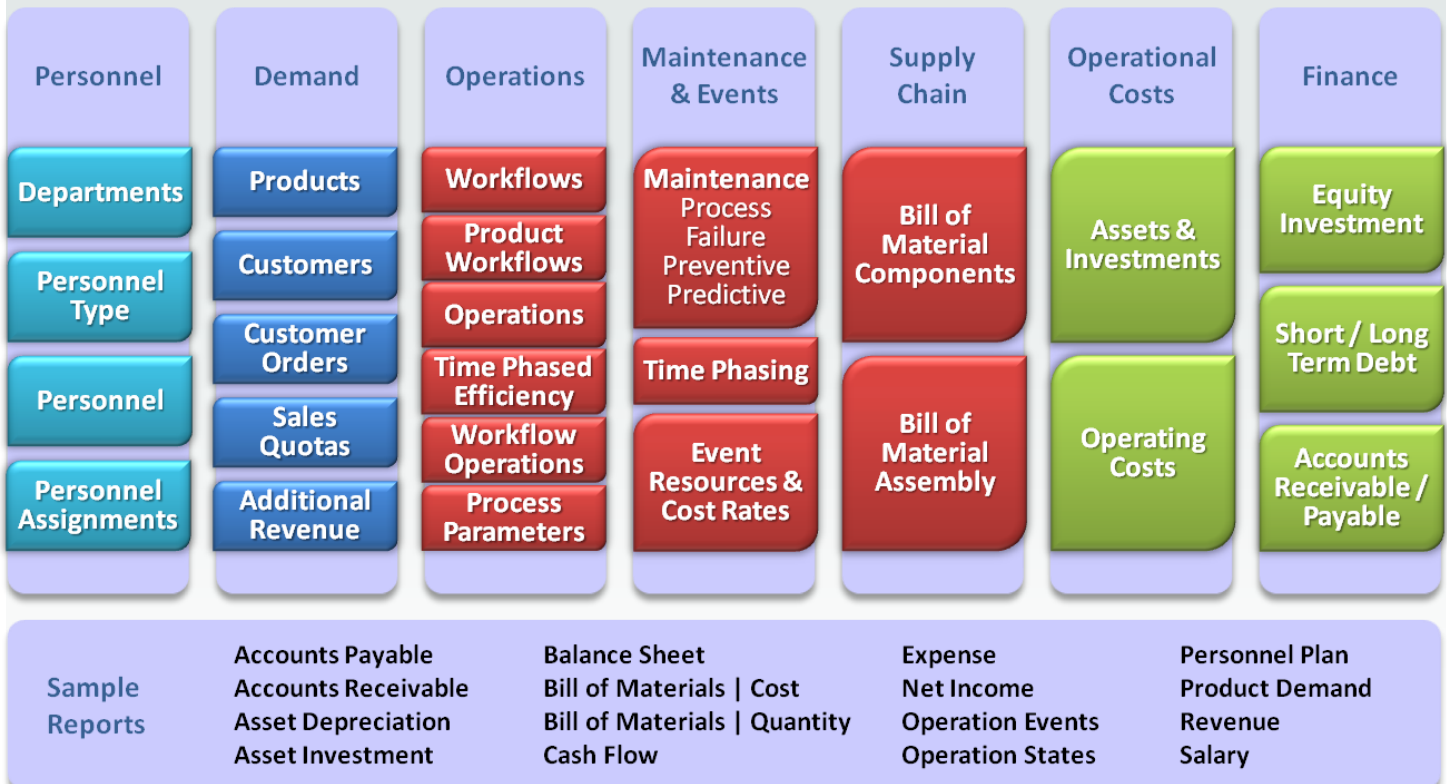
Personnel

Departments

Personnel Type

Personnel

Personnel Assignments

Demand

Products

Customers

Customer Orders

Sales Quotas

Additional Revenue

Operations

Workflows

Product Workflows

Operations

Time Phased Efficiency

Workflow Operations

Process Parameters

Maintenance & Events

Maintenance Process Failure Preventive Predictive

Time Phasing

Event Resources & Cost Rates

Supply Chain

Bill of Material Components

Bill of Material Assembly

Operational Costs

Assets & Investments

Operating Costs

Finance

Equity Investment

Short / Long Term Debt

Accounts Receivable / Payable

Sample Reports

Accounts Payable
Accounts Receivable
Asset Depreciation
Asset Investment

Balance Sheet
Bill of Materials | Cost
Bill of Materials | Quantity
Cash Flow

Expense
Net Income
Operation Events
Operation States

Personnel Plan
Product Demand
Revenue
Salary